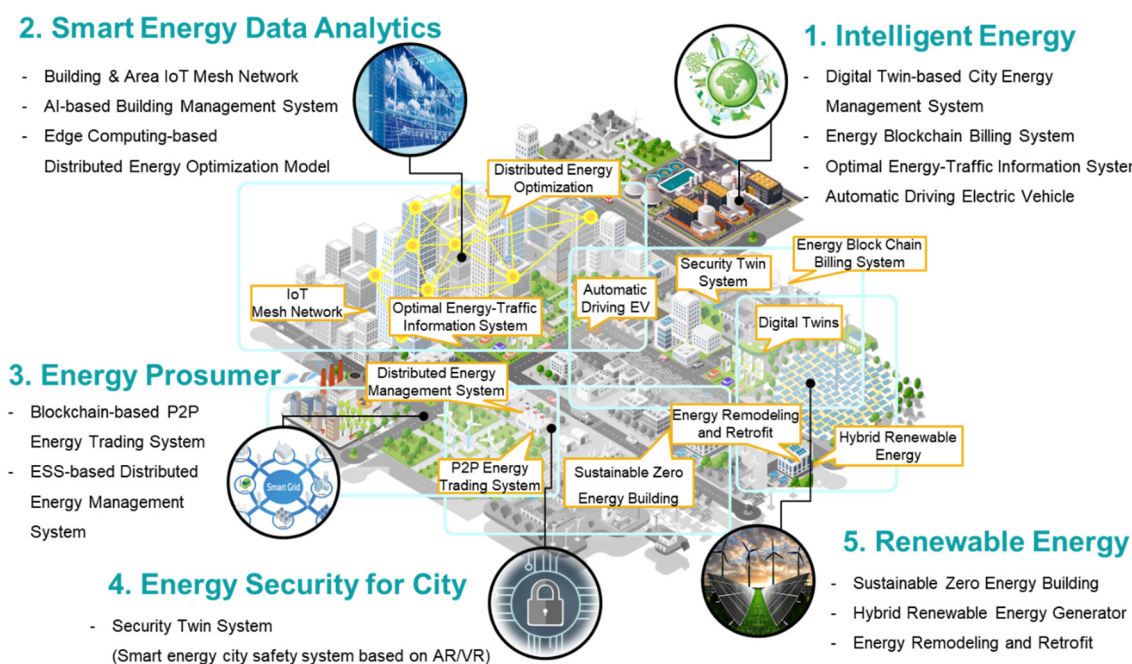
2. Smart Energy Data Analytics

- Building & Area IoT Mesh Network
- AI-based Building Management System
- Edge Computing-based Distributed Energy Optimization Model

1. Intelligent Energy

- Digital Twin-based City Energy Management System
- Energy Blockchain Billing System
- Optimal Energy-Traffic Information Syster
- Automatic Driving Electric Vehicle

Distributed Energy Optimization

Energy Block Chain Billing System

Security Twin System

IoT Mesh Network

Automatic Driving EV

Optimal Energy-Traffic Information System

Digital Twins

3. Energy Prosumer

- Blockchain-based P2P Energy Trading System
- ESS-based Distributed Energy Management System

Distributed Energy Management System

Energy Remodeling and Retrofit

Hybrid Renewable Energy

Smart Grid

P2P Energy Trading System

Sustainable Zero Energy Building

5. Renewable Energy

- Sustainable Zero Energy Building
- Hybrid Renewable Energy Generator
- Energy Remodeling and Retrofit

4. Energy Security for City

- Security Twin System (Smart energy city safety system based on AR/VR)